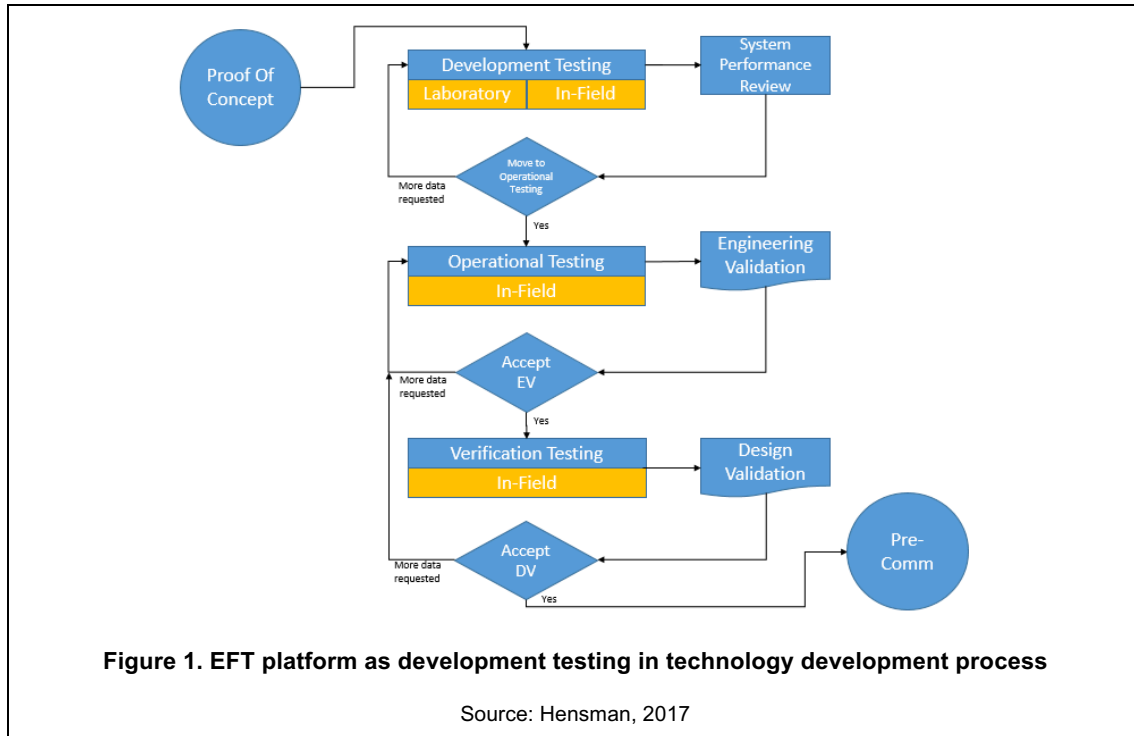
Proof Of Concept

Development Testing

Laboratory

In-Field

System Performance Review

Move to Operational Testing

More data requested

Yes

Operational Testing

In-Field

Engineering Validation

Accept EV

More data requested

Yes

Verification Testing

In-Field

Design Validation

Accept DV

More data requested

Yes

Pre-Comm

**Figure 1. EFT platform as development testing in technology development process**

Source: Hensman, 2017